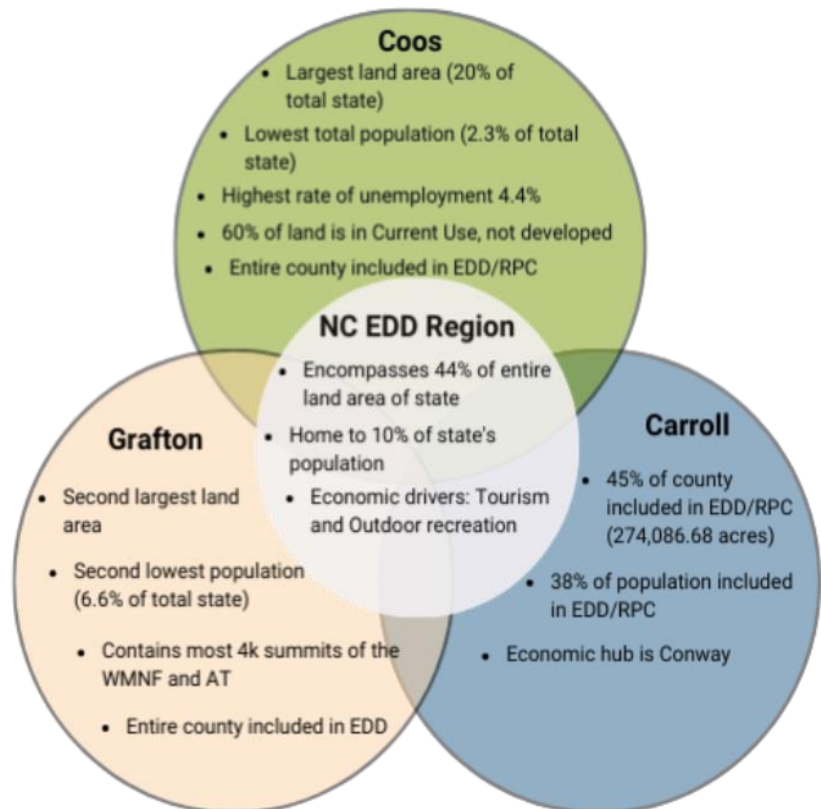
Coos

- Largest land area (20% of total state)
- Lowest total population (2.3% of total state)
- Highest rate of unemployment 4.4%
- 60% of land is in Current Use, not developed
- Entire county included in EDD/RPC

NC EDD Region

- Encompasses 44% of entire land area of state
- Home to 10% of state's population
- Economic drivers: Tourism and Outdoor recreation

Grafton

- Second largest land area
- Second lowest population (6.6% of total state)
- Contains most 4k summits of the WMNF and AT
- Entire county included in EDD

Carroll

- 45% of county included in EDD/RPC (274,086.68 acres)
- 38% of population included in EDD/RPC
- Economic hub is Conway